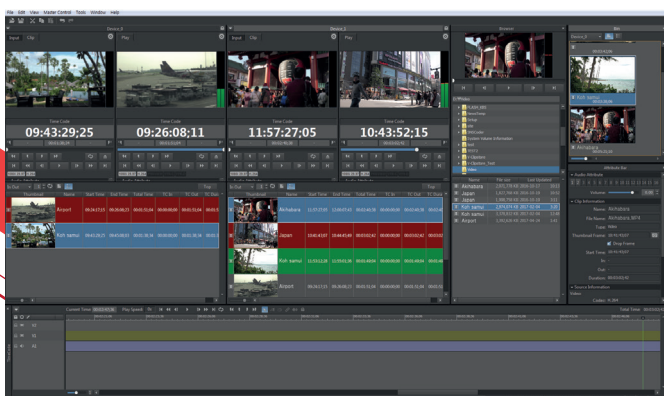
File Edit View Master Control Tools Window Help

Device_0

Device_1

Browse

Bin

Input Clip

Play

Input Clip

Play

Time Code

09:43:29;25

Time Code

09:26:08;11

Time Code

11:57:27;05

Time Code

10:43:52;15

Name

Airport

Koh samui

Akihabara

Japan

Koh samui

Airport

Name

Akihabara

Japan

Japan

Koh samui

Koh samui

Airport

Koh samui

Akihabara

Attribute Bar

Audio Attribute

Clip Information

Name Akihabara

File Name Akihabara.MP4

Drop Frame

Source Information

Current Time

Play Speed

Total Time